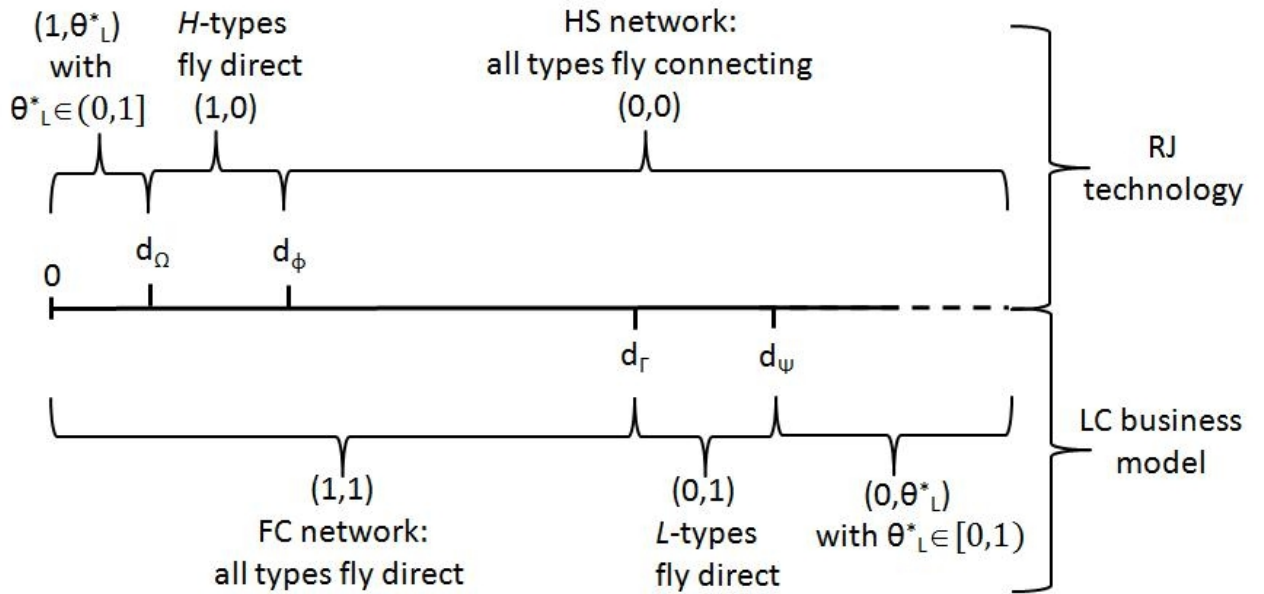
$(1,\theta^*_L)$ with $\theta^*_L \in (0,1]$

*H*-types fly direct $(1,0)$

HS network: all types fly connecting $(0,0)$

RJ technology

0

$d_\Omega$

$d_\phi$

$d_\Gamma$

$d_\Psi$

LC business model

$(1,1)$ FC network: all types fly direct

$(0,1)$ *L*-types fly direct

$(0,\theta^*_L)$ with $\theta^*_L \in [0,1)$